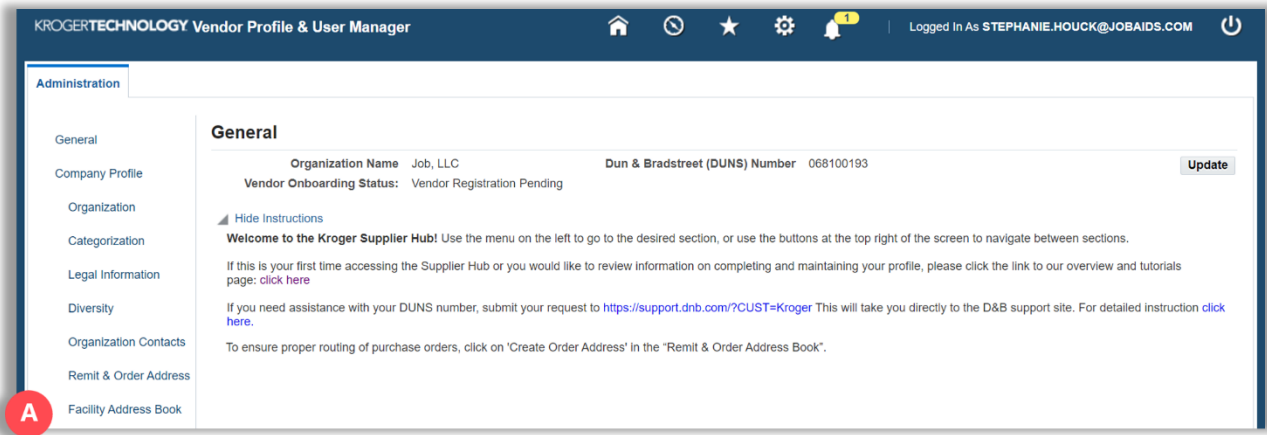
KROGERTECHNOLOGY Vendor Profile & User Manager

1

Logged In As STEPHANIE.HOUCK@JOBAIDS.COM

Administration

General

Company Profile

Organization

Categorization

Legal Information

Diversity

Organization Contacts

Remit & Order Address

A

Facility Address Book

General

Organization Name Job, LLC

Dun & Bradstreet (DUNS) Number 068100193

Update

Vendor Onboarding Status: Vendor Registration Pending

Hide Instructions

**Welcome to the Kroger Supplier Hub!** Use the menu on the left to go to the desired section, or use the buttons at the top right of the screen to navigate between sections.

If this is your first time accessing the Supplier Hub or you would like to review information on completing and maintaining your profile, please click the link to our overview and tutorials page: click here

If you need assistance with your DUNS number, submit your request to https://support.dnb.com/?CUST=Kroger This will take you directly to the D&B support site. For detailed instruction click here.

To ensure proper routing of purchase orders, click on 'Create Order Address' in the "Remit & Order Address Book".